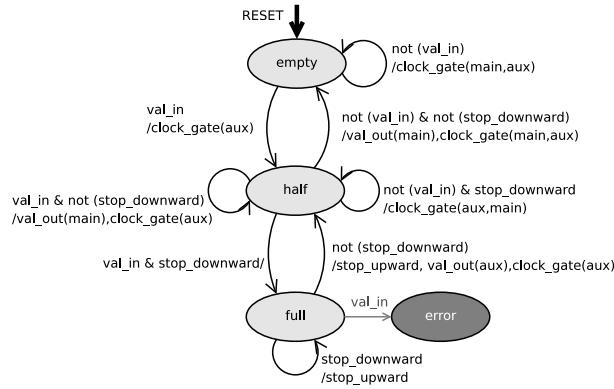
RESET

empty

not (val_in)
/clock_gate(main,aux)

val_in
/clock_gate(aux)

not (val_in) & not (stop_downward)
/val_out(main),clock_gate(main,aux)

val_in & not (stop_downward)
/val_out(main),clock_gate(aux)

half

not (val_in) & stop_downward
/clock_gate(aux,main)

val_in & stop_downward/

not (stop_downward)
/stop_upward, val_out(aux),clock_gate(aux)

full

val_in

error

stop_downward
/stop_upward